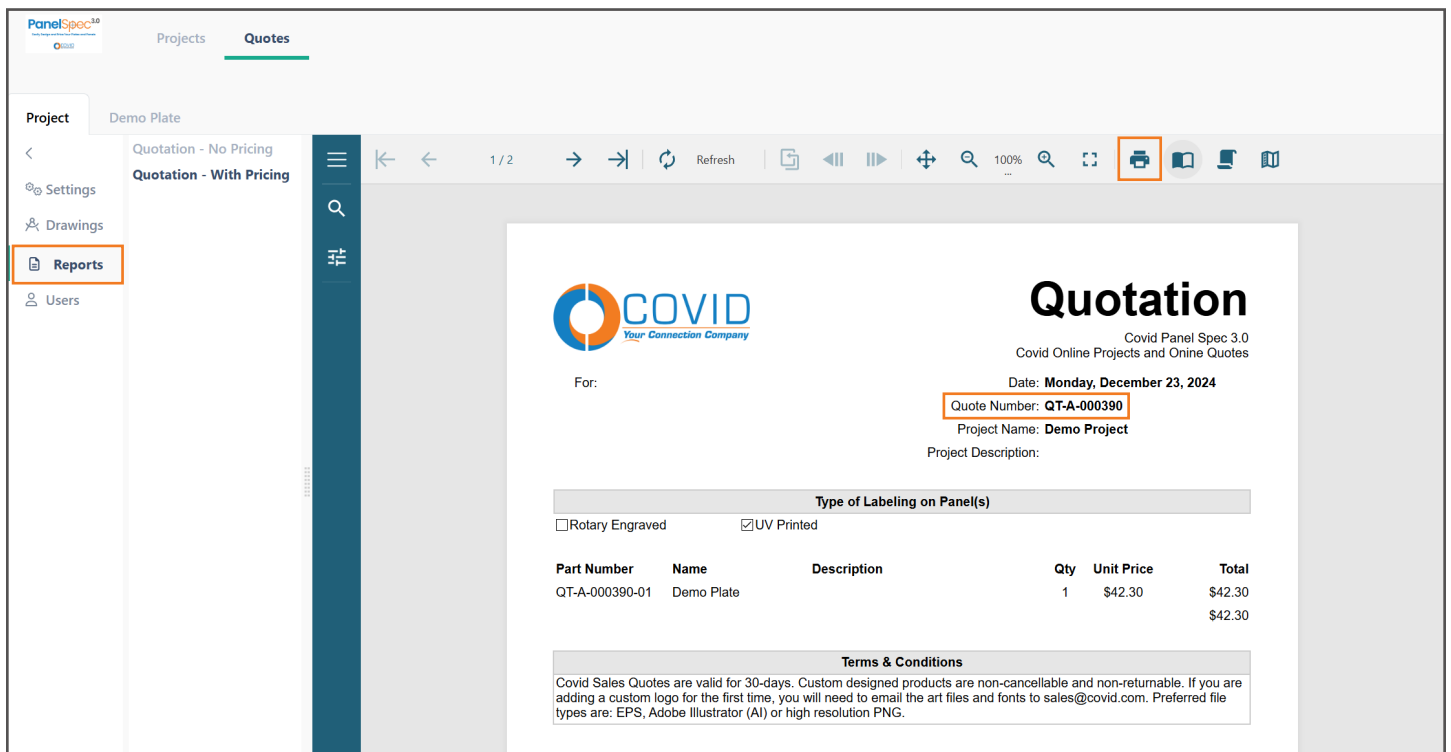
PanelSpec 3.0

Projects Quotes

Project Demo Plate

<
Settings
Drawings
Reports
Users

Quotation - No Pricing
Quotation - With Pricing

1 / 2 Refresh 100%

COVID
Your Connection Company

Quotation
Covid Panel Spec 3.0
Covid Online Projects and Onine Quotes

For:

Date: Monday, December 23, 2024
Quote Number: QT-A-000390
Project Name: Demo Project
Project Description:

| Type of Labeling on Panel(s) |
|---|

☐Rotary Engraved ☑UV Printed

| Part Number | Name | Description | Qty | Unit Price | Total |
|---|---|---|---|---|---|
| QT-A-000390-01 | Demo Plate | | 1 | $42.30 | $42.30 |
| | | | | | $42.30 |

Terms & Conditions
Covid Sales Quotes are valid for 30-days. Custom designed products are non-cancellable and non-returnable. If you are adding a custom logo for the first time, you will need to email the art files and fonts to sales@covid.com. Preferred file types are: EPS, Adobe Illustrator (AI) or high resolution PNG.